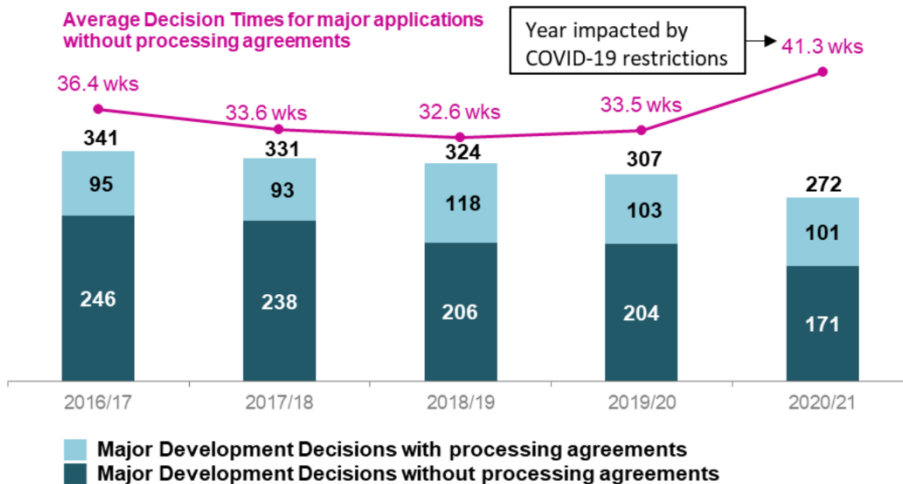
Average Decision Times for major applications without processing agreements

Year impacted by COVID-19 restrictions

| | 2016/17 | 2017/18 | 2018/19 | 2019/20 | 2020/21 |
|---|---|---|---|---|---|
| Average Decision Times | 36.4 wks | 33.6 wks | 32.6 wks | 33.5 wks | 41.3 wks |
| Total | 341 | 331 | 324 | 307 | 272 |
| Major Development Decisions with processing agreements | 95 | 93 | 118 | 103 | 101 |
| Major Development Decisions without processing agreements | 246 | 238 | 206 | 204 | 171 |

Major Development Decisions with processing agreements
Major Development Decisions without processing agreements